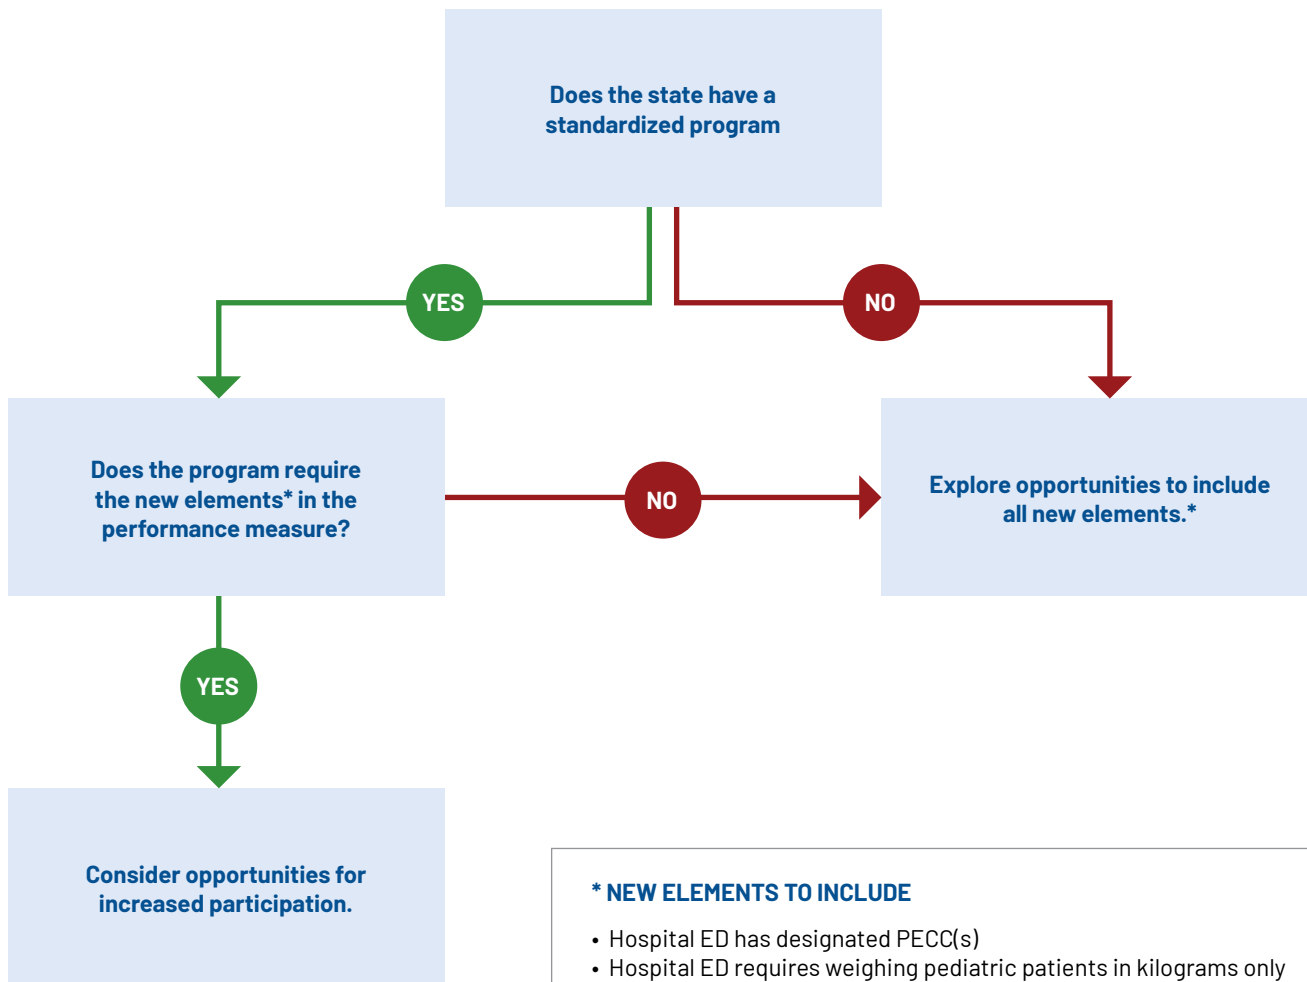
Does the state have a standardized program

YES

NO

Does the program require the new elements* in the performance measure?

NO

Explore opportunities to include all new elements.*

YES

Consider opportunities for increased participation.

* NEW ELEMENTS TO INCLUDE

• Hospital ED has designated PECC(s)
• Hospital ED requires weighing pediatric patients in kilograms only